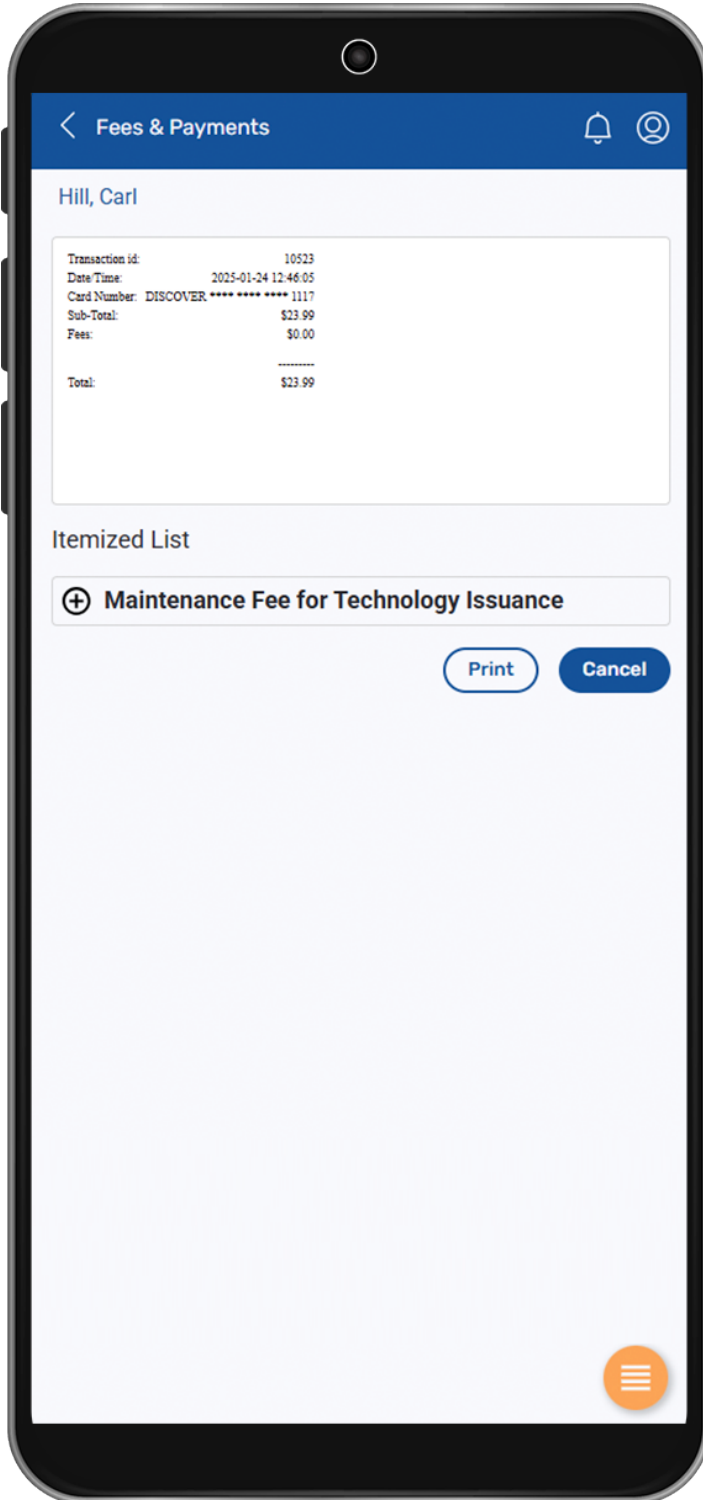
Fees & Payments

Hill, Carl

| | |
|---|---|
| Transaction id: | 10523 |
| Date/Time: | 2025-01-24 12:46:05 |
| Card Number: | DISCOVER **** **** **** 1117 |
| Sub-Total: | $23.99 |
| Fees: | $0.00 |
| | --------- |
| Total: | $23.99 |

Itemized List

Maintenance Fee for Technology Issuance

Print

Cancel